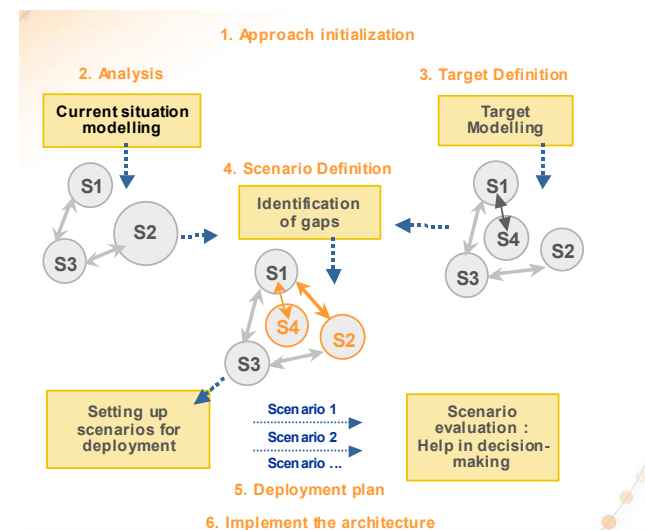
1. Approach initialization

2. Analysis

Current situation modelling

S1

S2

S3

3. Target Definition

Target Modelling

S1

S4

S2

S3

4. Scenario Definition

Identification of gaps

S1

S4

S2

S3

Setting up scenarios for deployment

Scenario 1

Scenario 2

Scenario ...

Scenario evaluation : Help in decision-making

5. Deployment plan

6. Implement the architecture